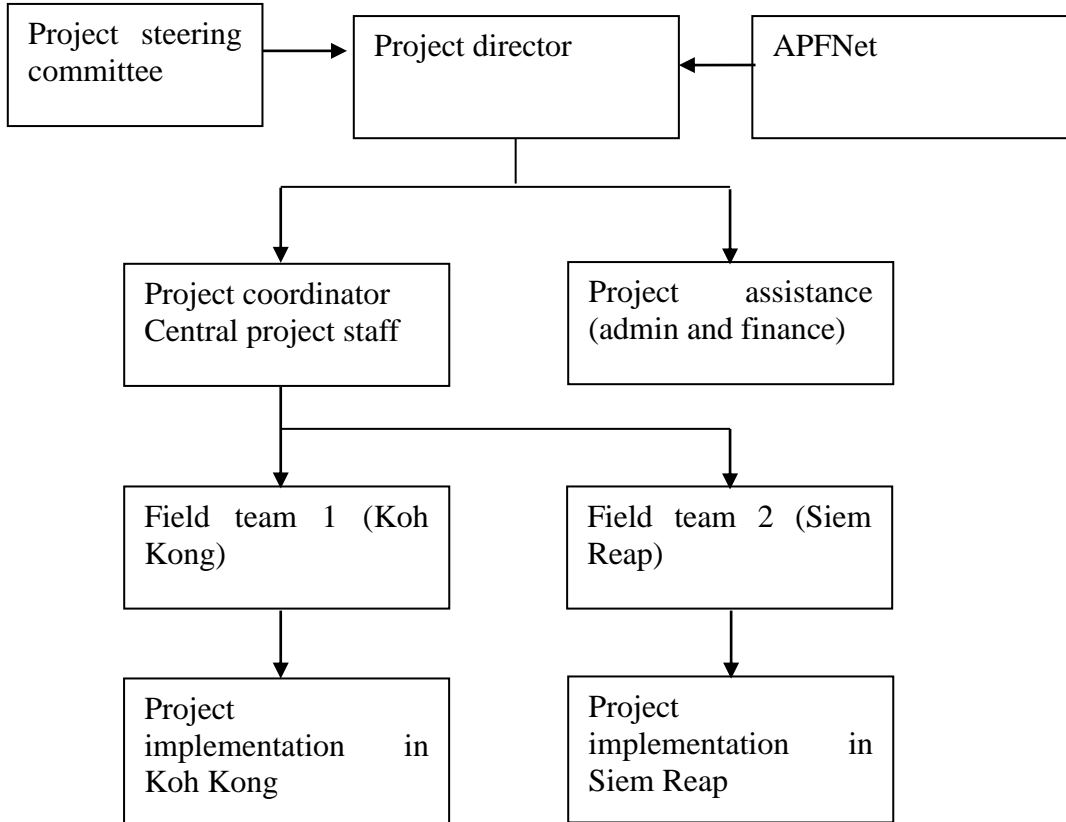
Project steering committee

Project director

APFNet

Project coordinator Central project staff

Project assistance (admin and finance)

Field team 1 (Koh Kong)

Field team 2 (Siem Reap)

Project implementation in Koh Kong

Project implementation in Siem Reap